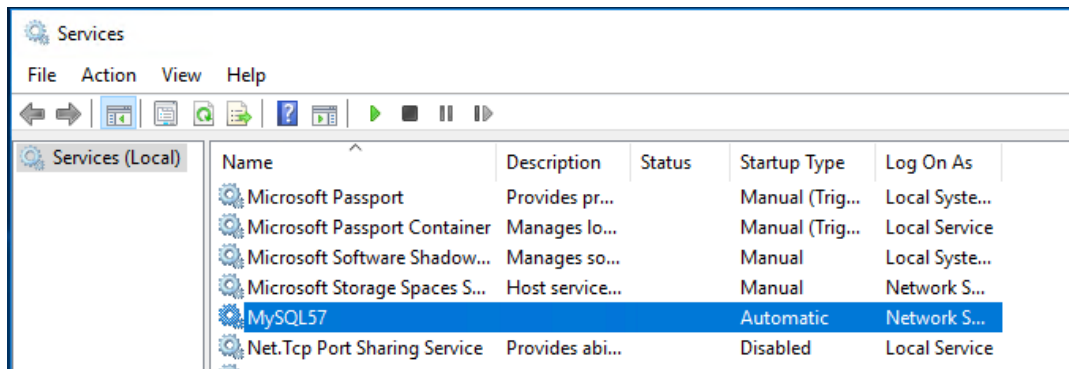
Services

File Action View Help

Services (Local)

| Name | Description | Status | Startup Type | Log On As |
|---|---|---|---|---|
| Microsoft Passport | Provides pr... | | Manual (Trig... | Local Syste... |
| Microsoft Passport Container | Manages lo... | | Manual (Trig... | Local Service |
| Microsoft Software Shadow... | Manages so... | | Manual | Local Syste... |
| Microsoft Storage Spaces S... | Host service... | | Manual | Network S... |
| MySQL57 | | | Automatic | Network S... |
| Net.Tcp Port Sharing Service | Provides abi... | | Disabled | Local Service |